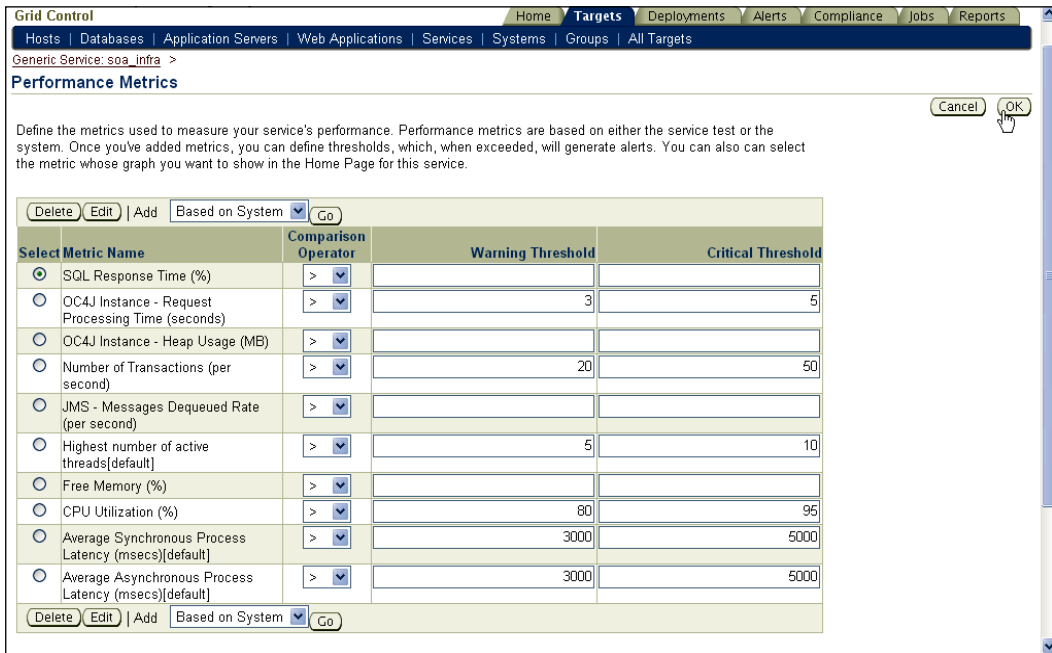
Grid Control

Home | Targets | Deployments | Alerts | Compliance | Jobs | Reports

Hosts | Databases | Application Servers | Web Applications | Services | Systems | Groups | All Targets

Generic Service: soa_infra >

Performance Metrics

Cancel OK

Define the metrics used to measure your service's performance. Performance metrics are based on either the service test or the system. Once you've added metrics, you can define thresholds, which, when exceeded, will generate alerts. You can also can select the metric whose graph you want to show in the Home Page for this service.

Delete Edit | Add Based on System Go

| Select | Metric Name | Comparison Operator | Warning Threshold | Critical Threshold |
|---|---|---|---|---|
| ⦿ | SQL Response Time (%) | > | | |
| ○ | OC4J Instance - Request Processing Time (seconds) | > | 3 | 5 |
| ○ | OC4J Instance - Heap Usage (MB) | > | | |
| ○ | Number of Transactions (per second) | > | 20 | 50 |
| ○ | JMS - Messages Dequeued Rate (per second) | > | | |
| ○ | Highest number of active threads[default] | > | 5 | 10 |
| ○ | Free Memory (%) | > | | |
| ○ | CPU Utilization (%) | > | 80 | 95 |
| ○ | Average Synchronous Process Latency (msecs)[default] | > | 3000 | 5000 |
| ○ | Average Asynchronous Process Latency (msecs)[default] | > | 3000 | 5000 |

Delete Edit | Add Based on System Go